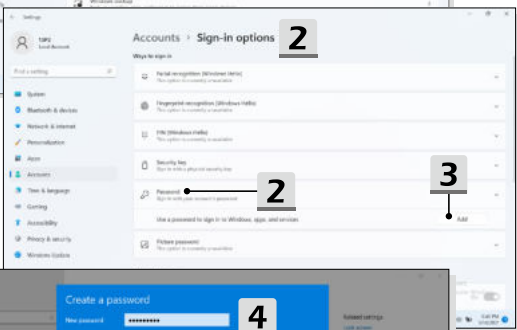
Settings

Accounts > Sign-in options 2

TIPO
Local Account

Find a setting

System
Bluetooth & devices
Network & internet
Personalization
Apps
Accounts
Time & language
Gaming
Accessibility
Privacy & security
Windows Update

Ways to sign in

Facial recognition (Windows Hello)
This option is currently unavailable

Fingerprint recognition (Windows Hello)
This option is currently unavailable

PIN (Windows Hello)
This option is currently unavailable

Security key
Sign in with a physical security key

Password
Sign in with your account's password

2

3

Use a password to sign in to Windows, apps, and services

Add

Picture password
This option is currently unavailable

Create a password

New password ••••••••••

4

Related settings